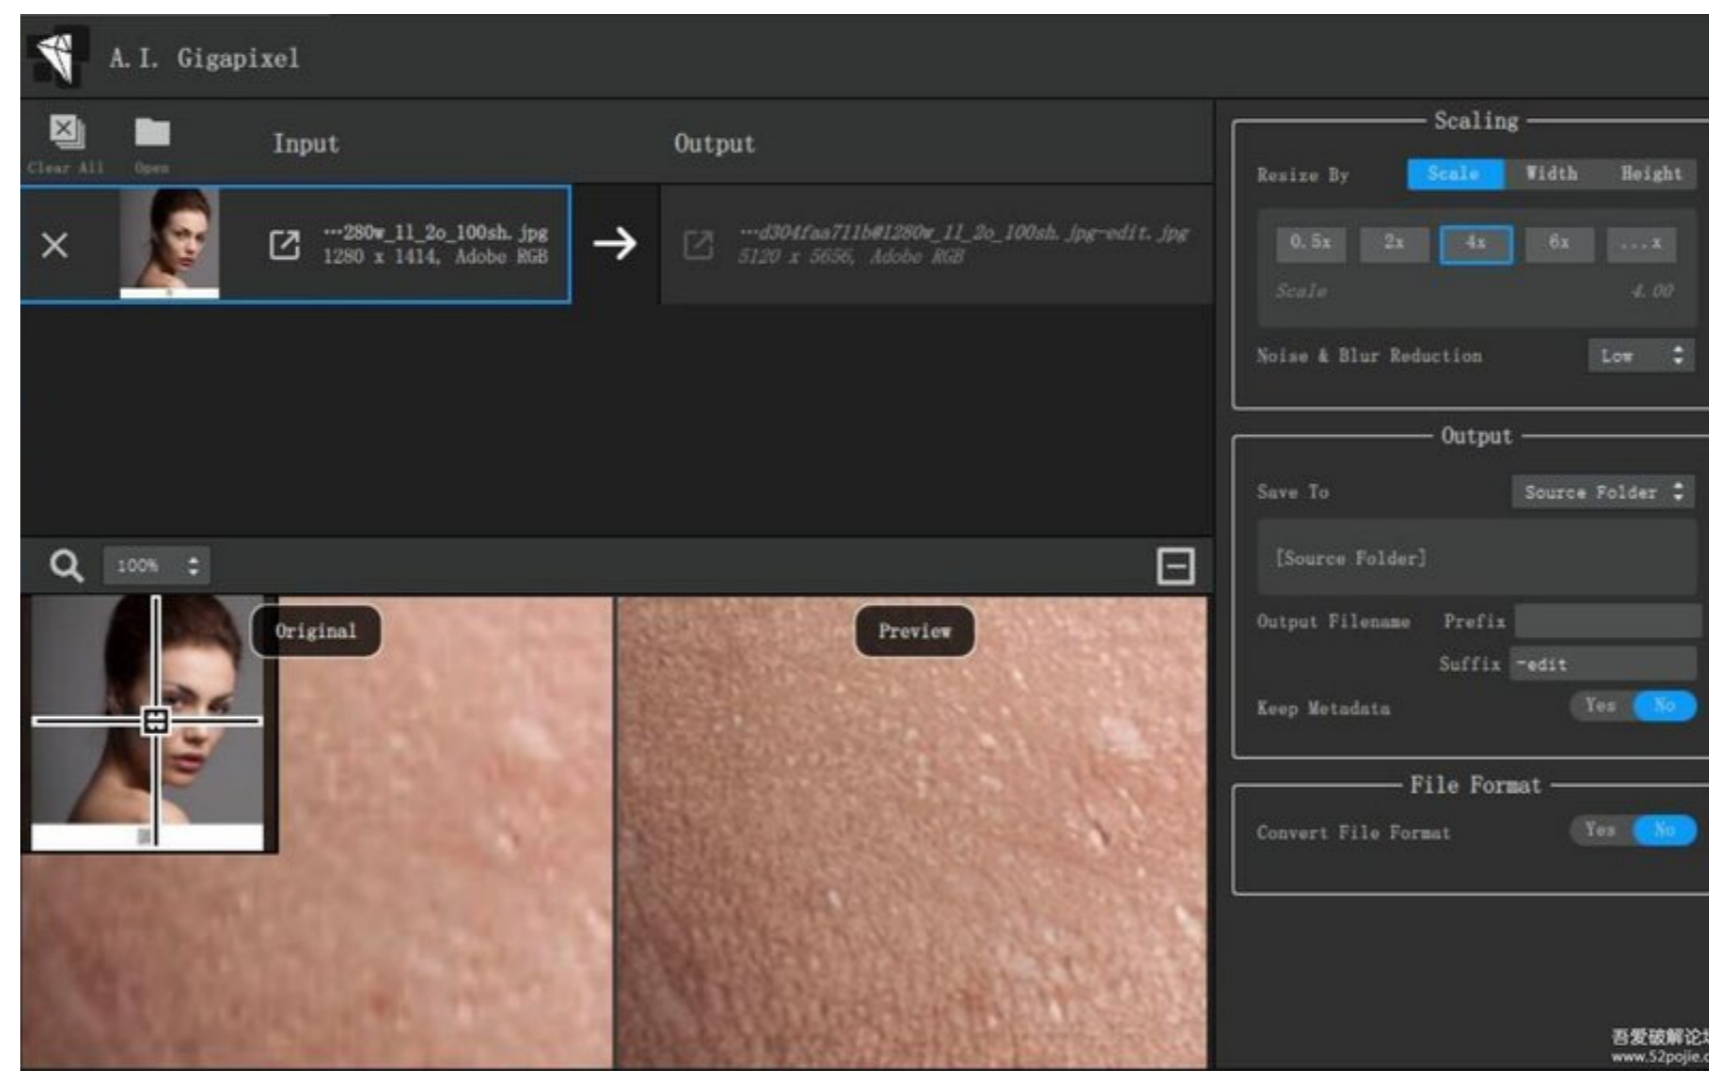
A. I. Gigapixel

Clear All Open

Input

Output

···280w_11_2o_100sh. jpg
1280 x 1414, Adobe RGB

···d304faa711b#1280w_11_2o_100sh. jpg-edit. jpg
5120 x 5656, Adobe RGB

100%

Original

Preview

Scaling

Resize By Scale Width Height

0. 5x 2x 4x 6x ... x

Scale 4. 00

Noise & Blur Reduction Low

Output

Save To Source Folder

[Source Folder]

Output Filename Prefix

Suffix -edit

Keep Metadata Yes No

File Format

Convert File Format Yes No

吾爱破解论坛
www.52pojie.c